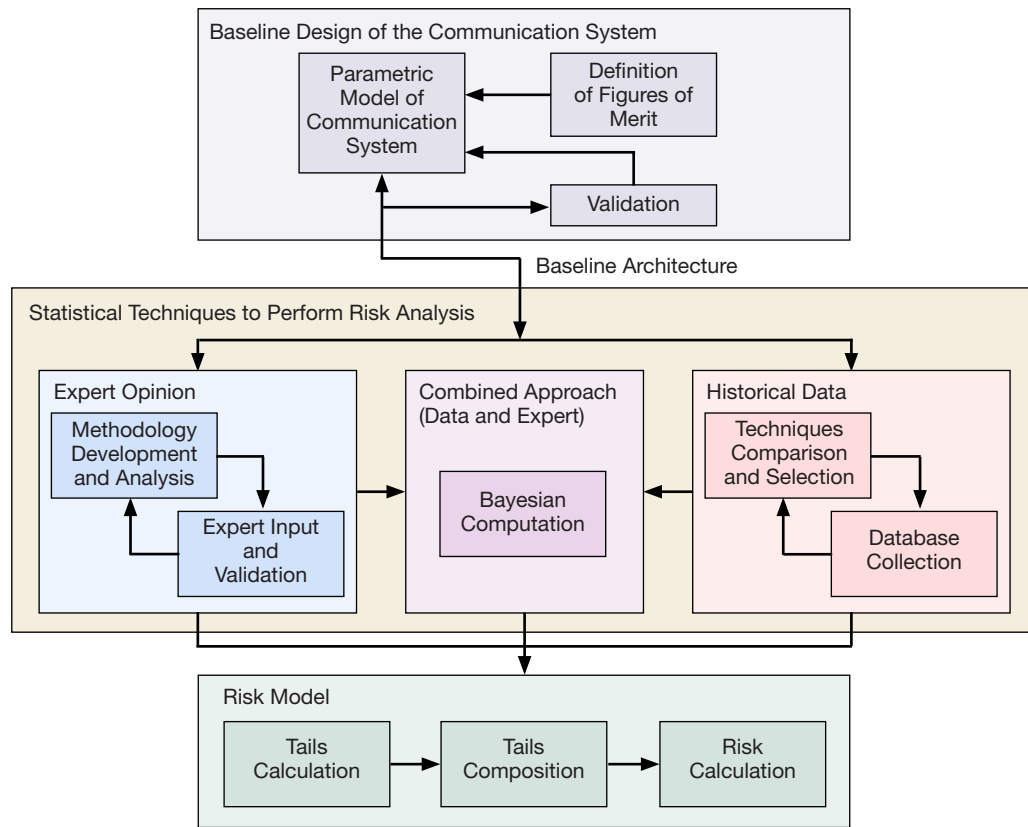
Baseline Design of the Communication System

Parametric Model of Communication System

Definition of Figures of Merit

Validation

Baseline Architecture

Statistical Techniques to Perform Risk Analysis

Expert Opinion

Methodology Development and Analysis

Expert Input and Validation

Combined Approach (Data and Expert)

Bayesian Computation

Historical Data

Techniques Comparison and Selection

Database Collection

Risk Model

Tails Calculation

Tails Composition

Risk Calculation